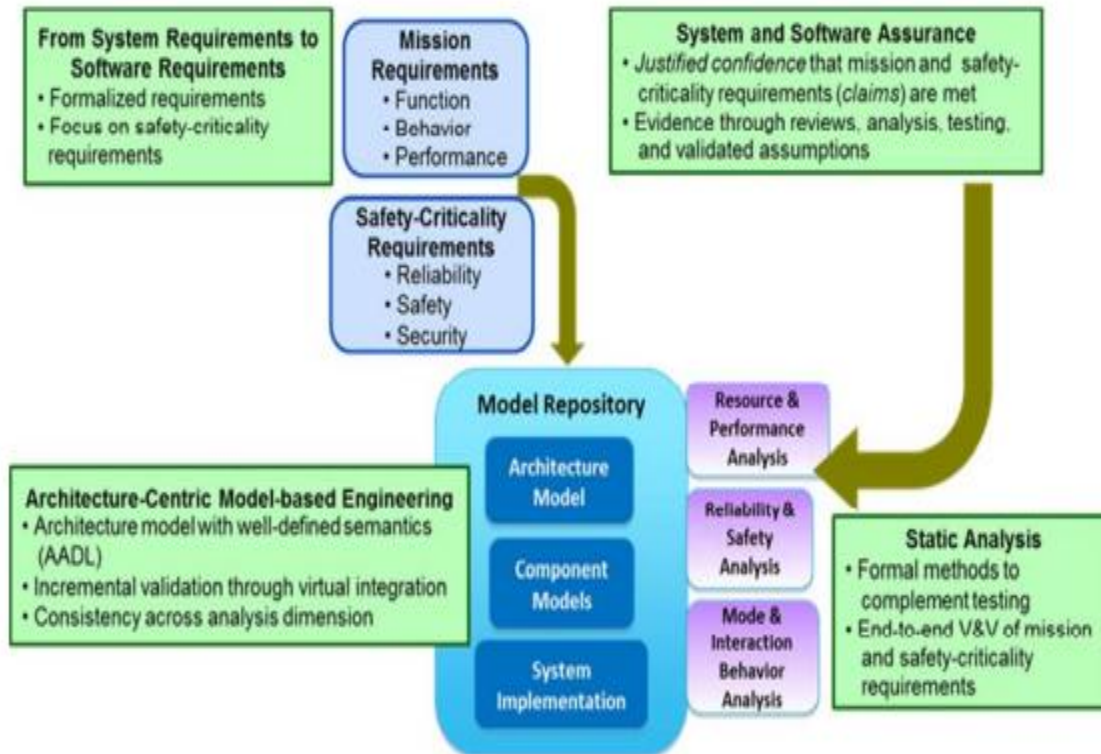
From System Requirements to Software Requirements
• Formalized requirements
• Focus on safety-criticality requirements

Mission Requirements
• Function
• Behavior
• Performance

System and Software Assurance
• *Justified confidence* that mission and safety-criticality requirements (*claims*) are met
• Evidence through reviews, analysis, testing, and validated assumptions

Safety-Criticality Requirements
• Reliability
• Safety
• Security

Model Repository

Architecture Model

Component Models

System Implementation

Resource & Performance Analysis

Reliability & Safety Analysis

Mode & Interaction Behavior Analysis

Architecture-Centric Model-based Engineering
• Architecture model with well-defined semantics (AADL)
• Incremental validation through virtual integration
• Consistency across analysis dimension

Static Analysis
• Formal methods to complement testing
• End-to-end V&V of mission and safety-criticality requirements